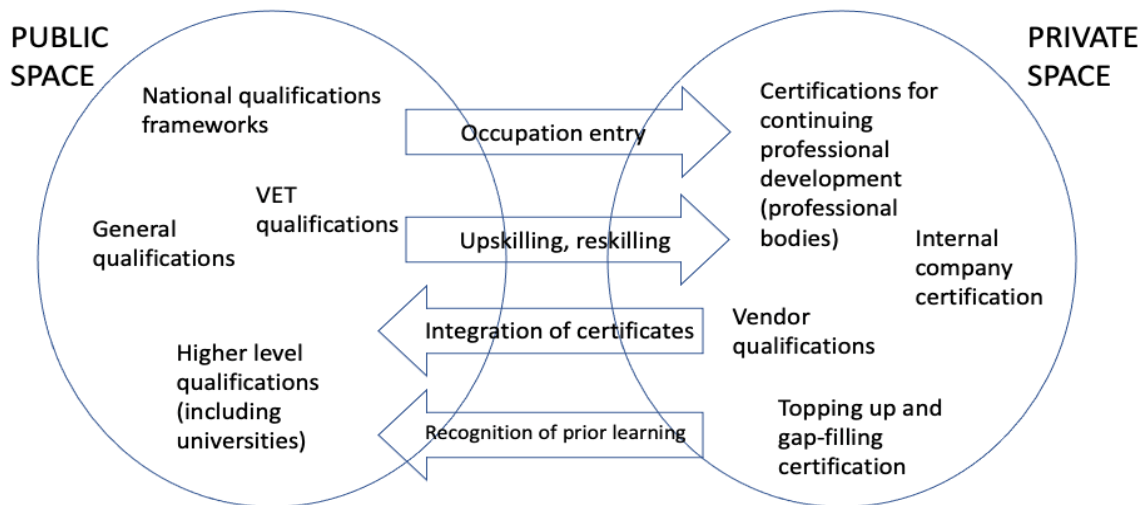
PUBLIC SPACE

National qualifications frameworks

VET qualifications

General qualifications

Higher level qualifications (including universities)

Occupation entry

Upskilling, reskilling

Integration of certificates

Recognition of prior learning

PRIVATE SPACE

Certifications for continuing professional development (professional bodies)

Internal company certification

Vendor qualifications

Topping up and gap-filling certification